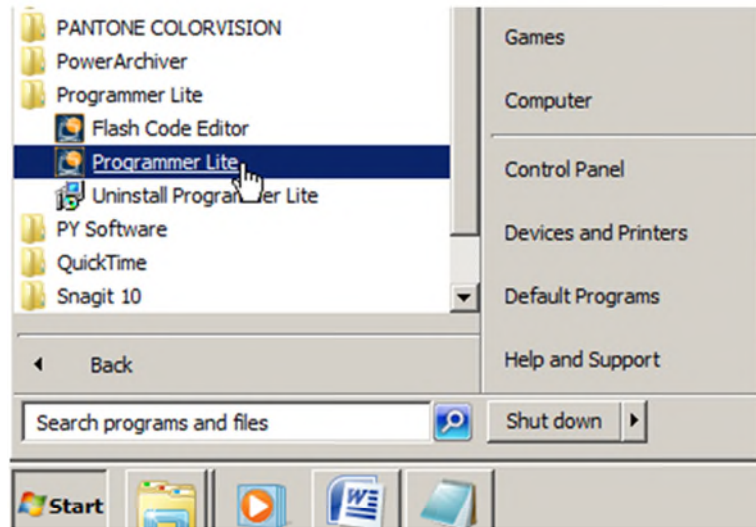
PANTONE COLORVISION
PowerArchiver
Programmer Lite
Flash Code Editor
Programmer Lite
Uninstall Program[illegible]er Lite
PY Software
QuickTime
Snagit 10
Back
Search programs and files

Games
Computer
Control Panel
Devices and Printers
Default Programs
Help and Support
Shut down

Start